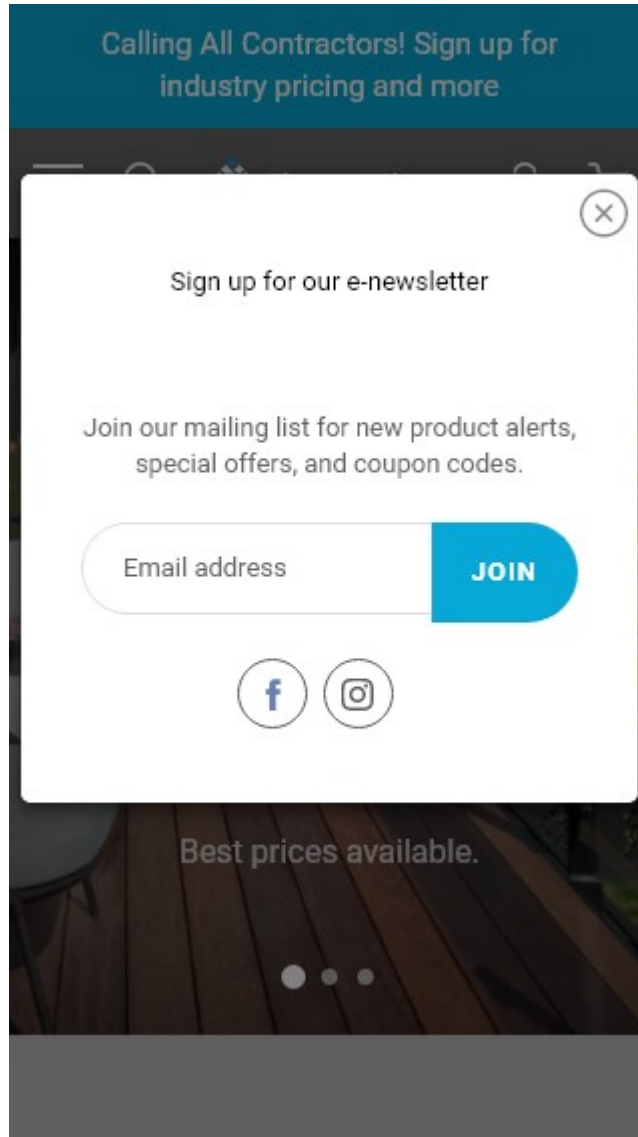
Calling All Contractors! Sign up for industry pricing and more

Sign up for our e-newsletter

Join our mailing list for new product alerts, special offers, and coupon codes.

Email address

JOIN

Best prices available.